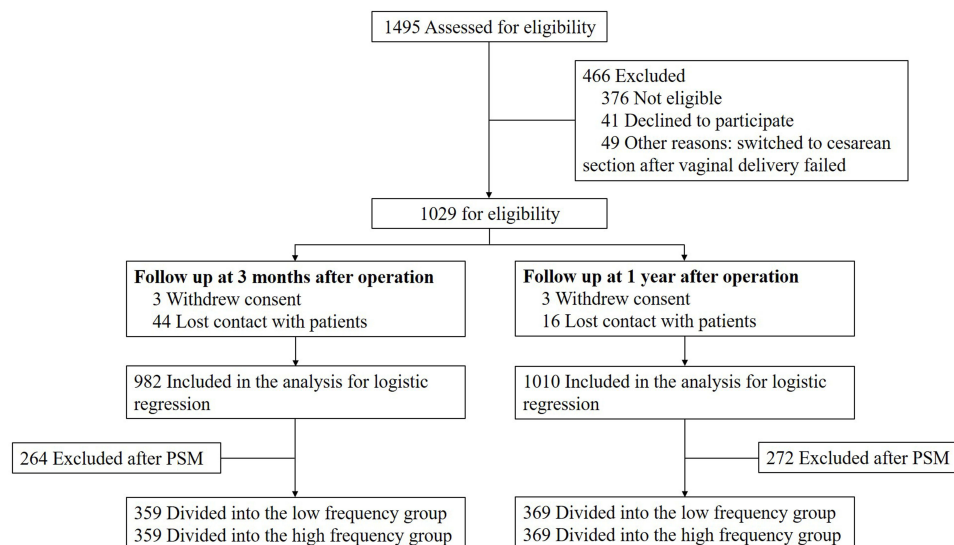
1495 Assessed for eligibility

466 Excluded
376 Not eligible
41 Declined to participate
49 Other reasons: switched to cesarean section after vaginal delivery failed

1029 for eligibility

**Follow up at 3 months after operation**
3 Withdrew consent
44 Lost contact with patients

982 Included in the analysis for logistic regression

264 Excluded after PSM

359 Divided into the low frequency group
359 Divided into the high frequency group

**Follow up at 1 year after operation**
3 Withdrew consent
16 Lost contact with patients

1010 Included in the analysis for logistic regression

272 Excluded after PSM

369 Divided into the low frequency group
369 Divided into the high frequency group